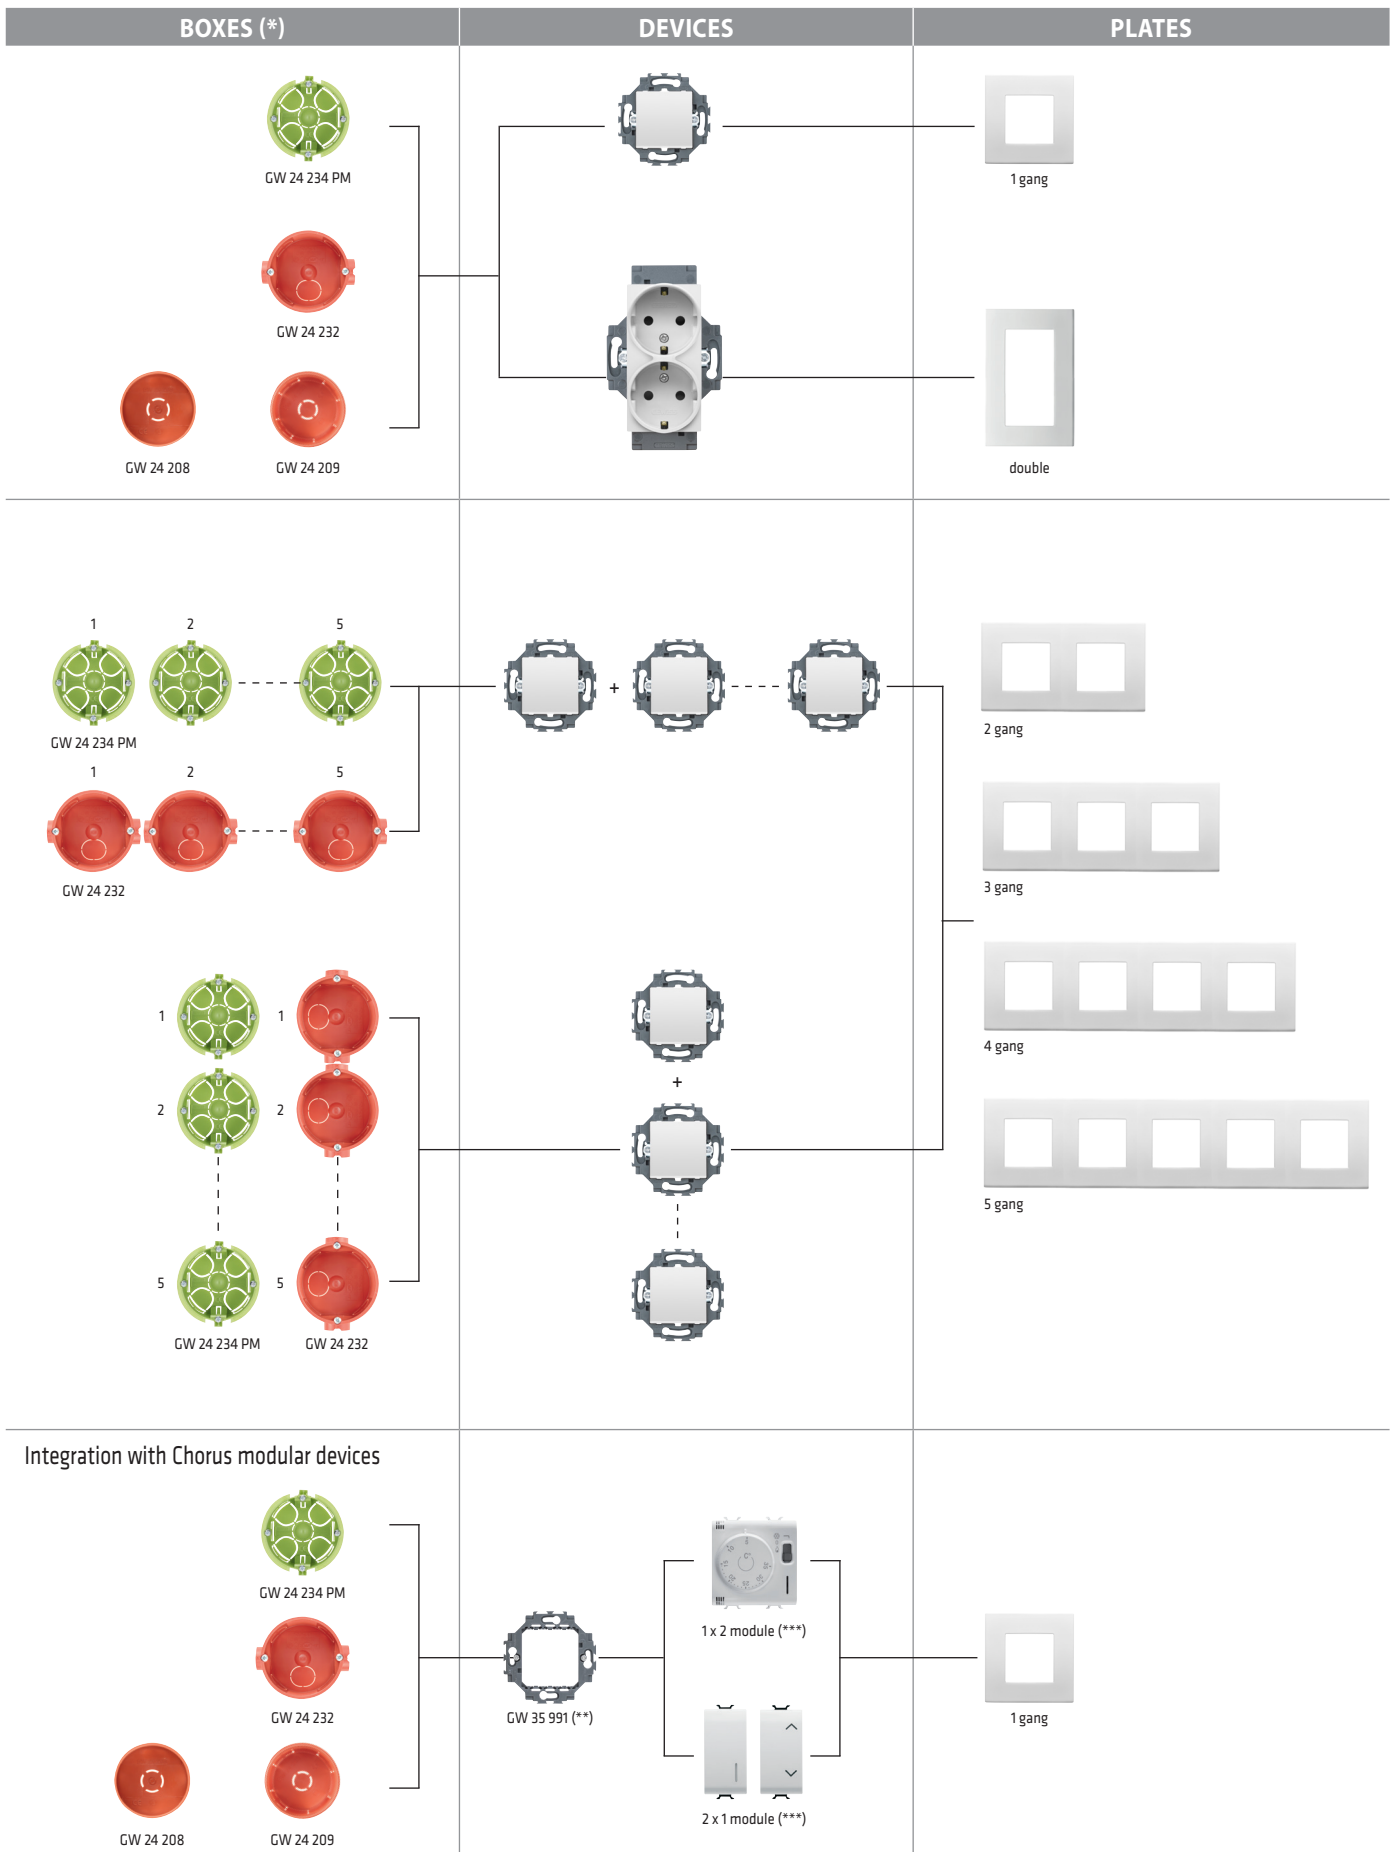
BOXES (*)

DEVICES

PLATES

GW 24 234 PM

GW 24 232

GW 24 208

GW 24 209

1 gang

double

1 2 5

GW 24 234 PM

1 2 5

GW 24 232

+

2 gang

3 gang

4 gang

5 gang

1 1

2 2

5 5

GW 24 234 PM

GW 24 232

+

Integration with Chorus modular devices

GW 24 234 PM

GW 24 232

GW 24 208

GW 24 209

GW 35 991 (**)

1 x 2 module (***)

2 x 1 module (***)

1 gang